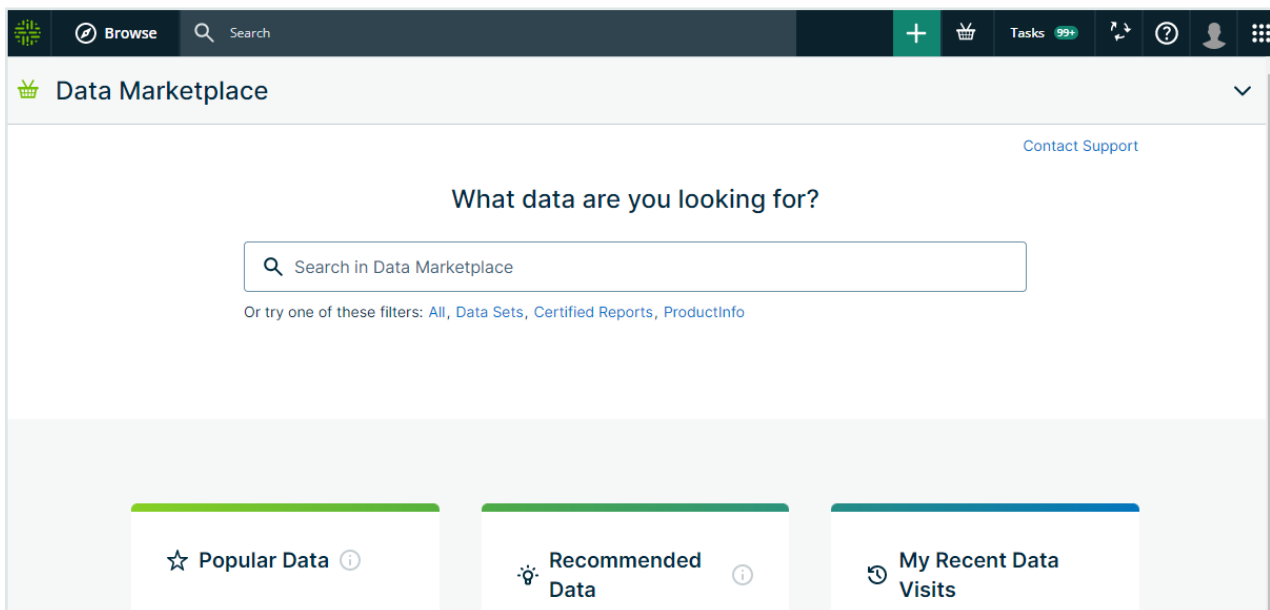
Browse Search Tasks 99+

Data Marketplace

Contact Support

What data are you looking for?

Search in Data Marketplace

Or try one of these filters: All, Data Sets, Certified Reports, ProductInfo

Popular Data

Recommended Data

My Recent Data Visits